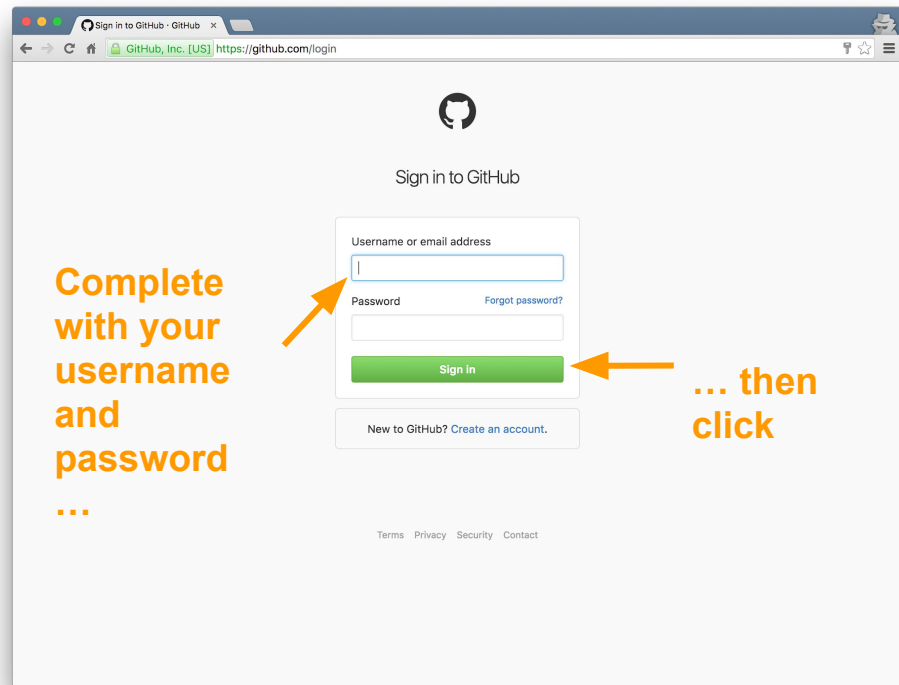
Sign in to GitHub · GitHub ×

GitHub, Inc. [US] https://github.com/login

Sign in to GitHub

Username or email address

Password

Forgot password?

Sign in

New to GitHub? Create an account.

Complete with your username and password …

… then click

Terms Privacy Security Contact